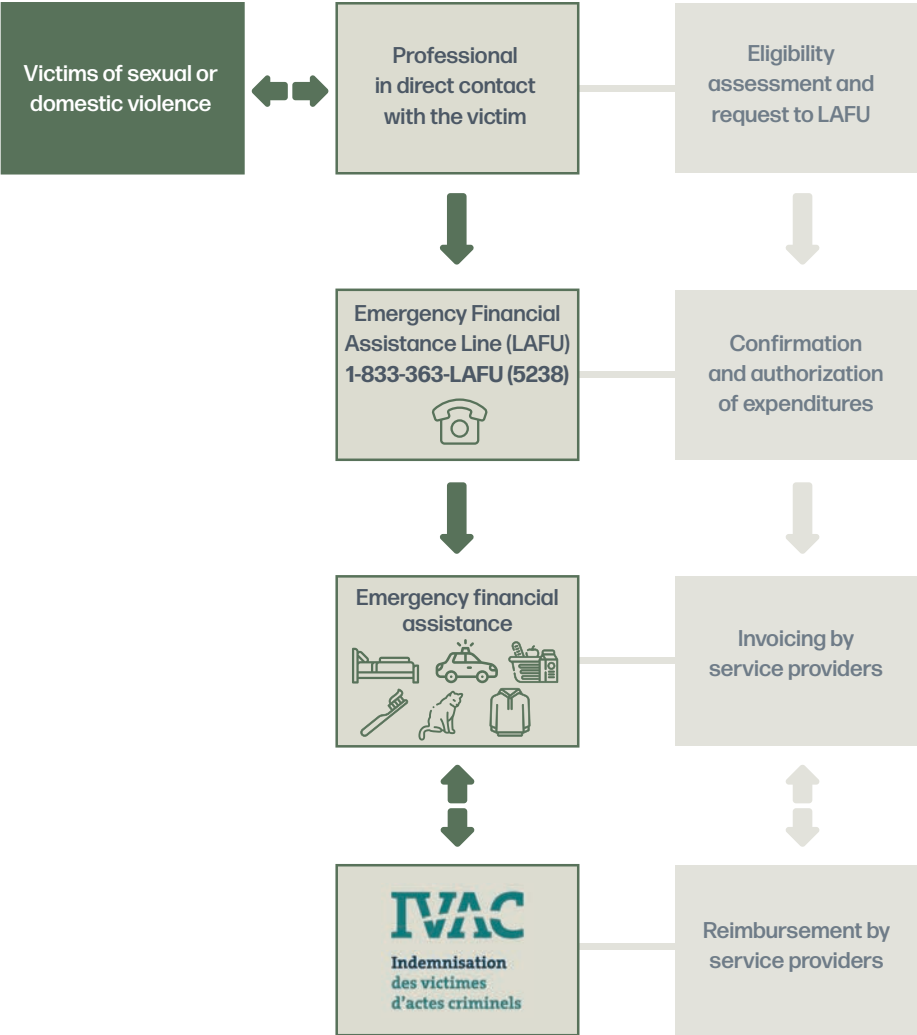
Victims of sexual or domestic violence

Professional in direct contact with the victim

Eligibility assessment and request to LAFU

Emergency Financial Assistance Line (LAFU) 1-833-363-LAFU (5238)

Confirmation and authorization of expenditures

Emergency financial assistance

Invoicing by service providers

IVAC

Indemnisation des victimes d'actes criminels

Reimbursement by service providers